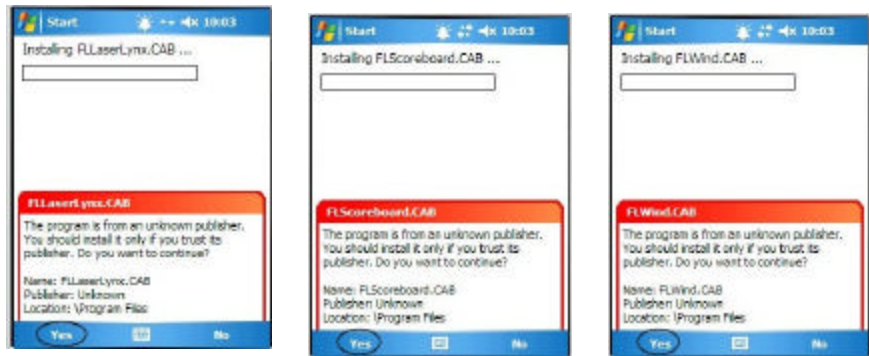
Start 10:03

Installing FLLaserLynx.CAB ...

FLLaserLynx.CAB

The program is from an unknown publisher. You should install it only if you trust its publisher. Do you want to continue?

Name: FLLaserLynx.CAB
Publisher: Unknown
Location: \Program Files

Yes No

Start 10:03

Installing FLScoreboard.CAB ...

FLScoreboard.CAB

The program is from an unknown publisher. You should install it only if you trust its publisher. Do you want to continue?

Name: FLScoreboard.CAB
Publisher: Unknown
Location: \Program Files

Yes No

Start 10:03

Installing FLWind.CAB ...

FLWind.CAB

The program is from an unknown publisher. You should install it only if you trust its publisher. Do you want to continue?

Name: FLWind.CAB
Publisher: Unknown
Location: \Program Files

Yes No